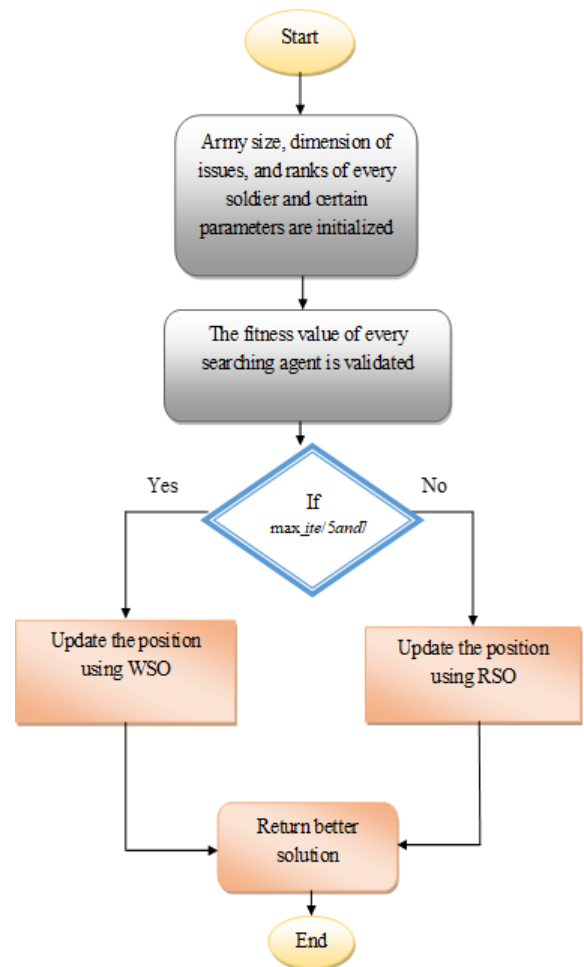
Start

Army size, dimension of issues, and ranks of every soldier and certain parameters are initialized

The fitness value of every searching agent is validated

Yes

If
max_ite/5and?

No

Update the position using WSO

Update the position using RSO

Return better solution

End